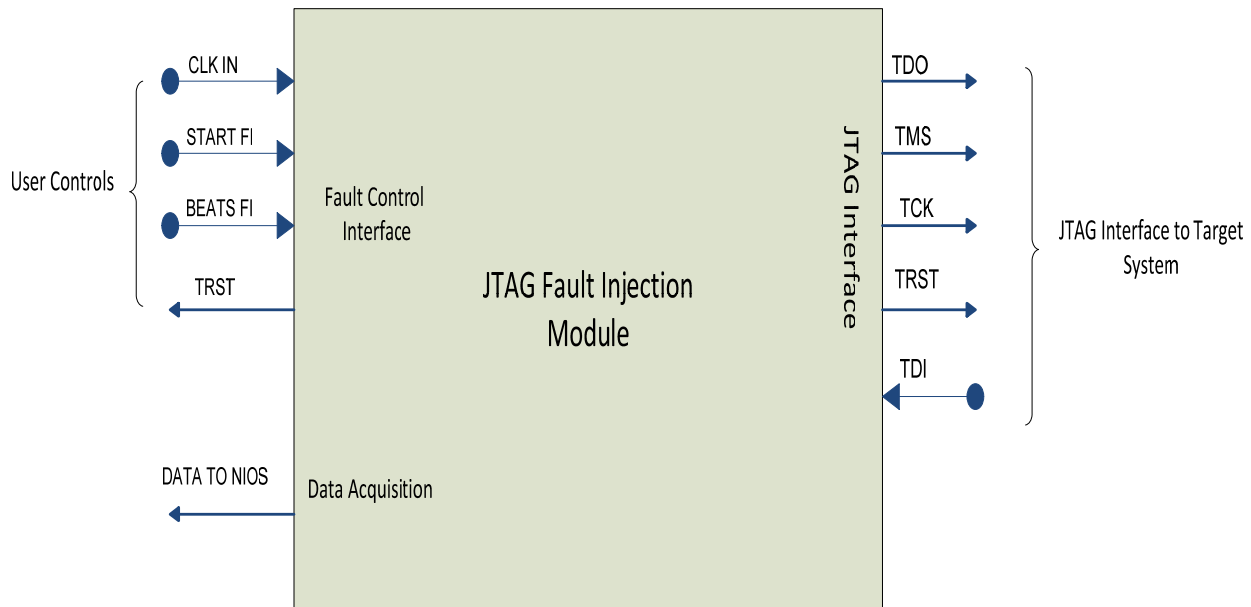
User Controls

CLK IN

START FI

BEATS FI

TRST

DATA TO NIOS

Fault Control Interface

JTAG Fault Injection Module

Data Acquisition

JTAG Interface

TDO

TMS

TCK

TRST

TDI

JTAG Interface to Target System